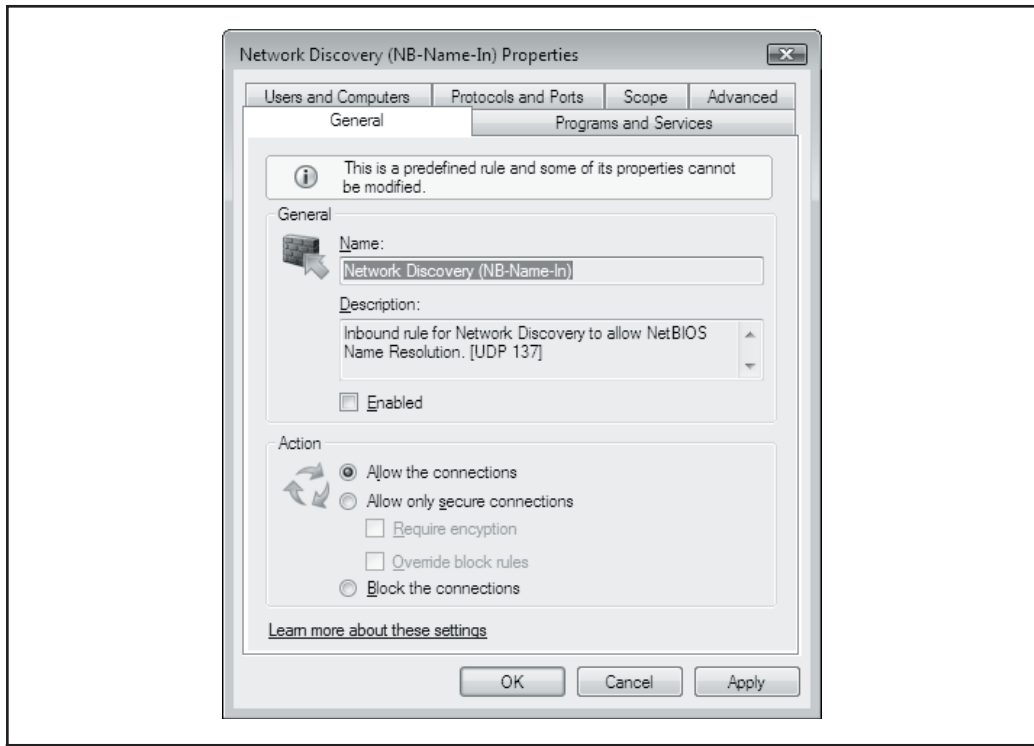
Network Discovery (NB-Name-In) Properties

Users and Computers | Protocols and Ports | Scope | Advanced
General | Programs and Services

This is a predefined rule and some of its properties cannot be modified.

General

Name:

Network Discovery (NB-Name-In)

Description:

Inbound rule for Network Discovery to allow NetBIOS Name Resolution. [UDP 137]

Enabled

Action

Allow the connections

Allow only secure connections

Require encyption

Override block rules

Block the connections

Learn more about these settings

OK Cancel Apply